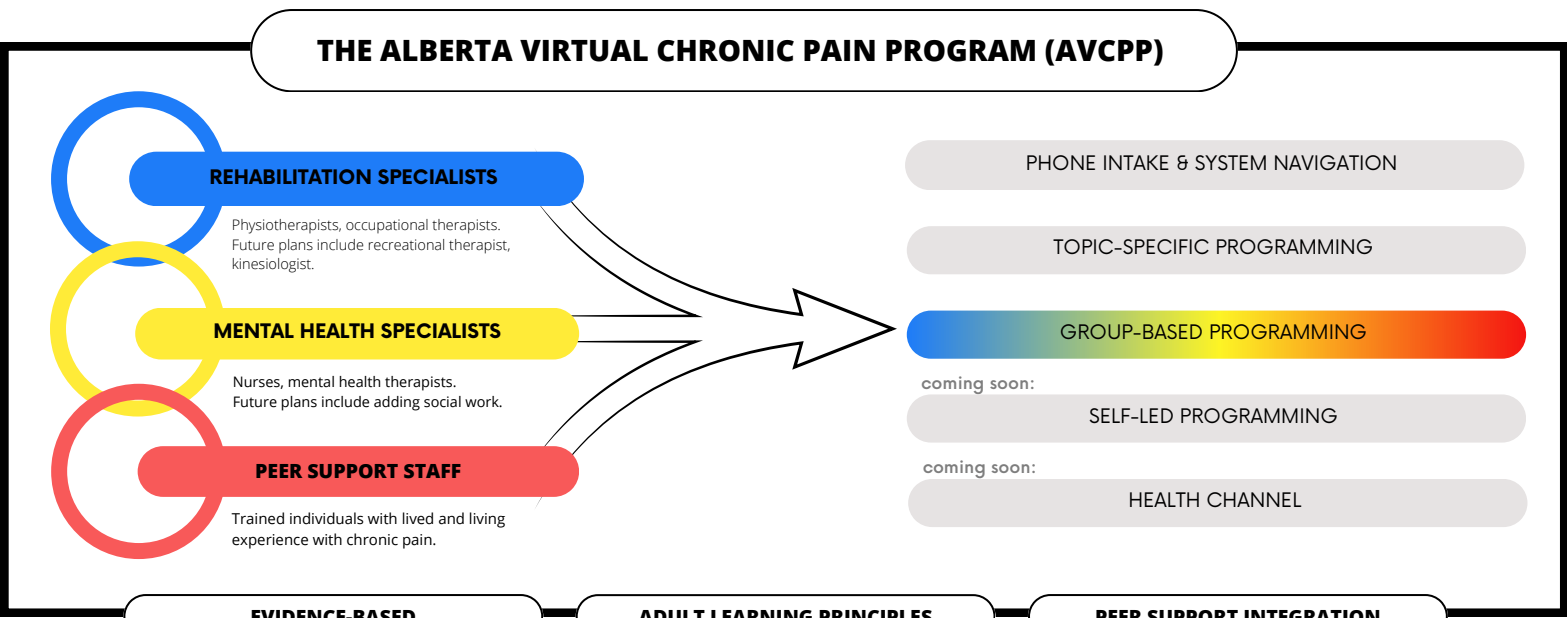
THE ALBERTA VIRTUAL CHRONIC PAIN PROGRAM (AVCPP)

REHABILITATION SPECIALISTS

Physiotherapists, occupational therapists. Future plans include recreational therapist, kinesiologist.

MENTAL HEALTH SPECIALISTS

Nurses, mental health therapists. Future plans include adding social work.

PEER SUPPORT STAFF

Trained individuals with lived and living experience with chronic pain.

PHONE INTAKE & SYSTEM NAVIGATION

TOPIC-SPECIFIC PROGRAMMING

GROUP-BASED PROGRAMMING

coming soon:

SELF-LED PROGRAMMING

coming soon:

HEALTH CHANNEL

EVIDENCE-BASED

ADULT LEARNING PRINCIPLES

PEER SUPPORT INTEGRATION